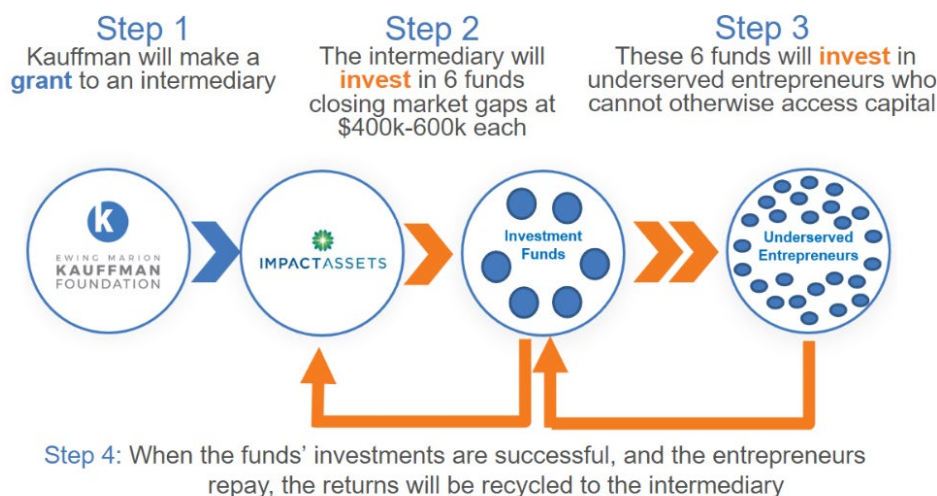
Step 1
Kauffman will make a grant to an intermediary

Step 2
The intermediary will invest in 6 funds closing market gaps at $400k-600k each

Step 3
These 6 funds will invest in underserved entrepreneurs who cannot otherwise access capital

k
EWING MARION KAUFFMAN FOUNDATION

IMPACTASSETS

Investment Funds

Underserved Entrepreneurs

Step 4: When the funds' investments are successful, and the entrepreneurs repay, the returns will be recycled to the intermediary